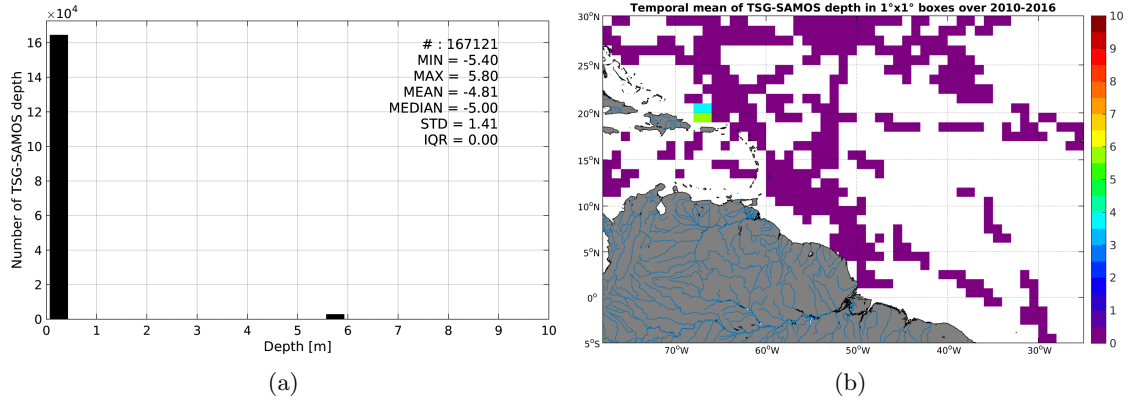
$\times 10^4$
16
14
12
10
8
6
4
2
0
Number of TSG-SAMOS depth
# : 167121
MIN = -5.40
MAX = 5.80
MEAN = -4.81
MEDIAN = -5.00
STD = 1.41
IQR = 0.00
0 1 2 3 4 5 6 7 8 9 10
Depth [m]
(a)

Temporal mean of TSG-SAMOS depth in 1°x1° boxes over 2010-2016
30°N
25°N
20°N
15°N
10°N
5°N
0°
5°S
70°W 60°W 50°W 40°W 30°W
10
9
8
7
6
5
4
3
2
1
0
(b)